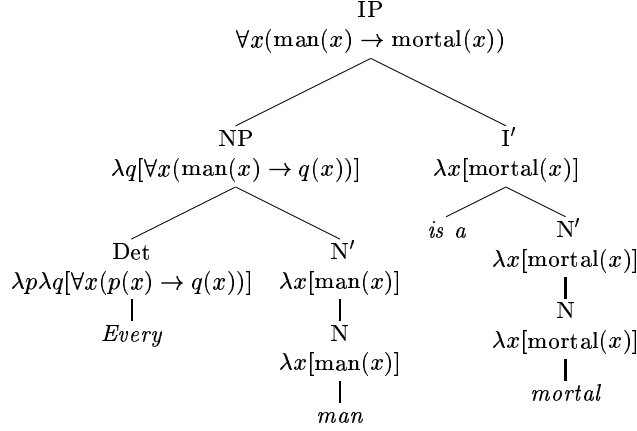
IP
$\forall x(\text{man}(x) \rightarrow \text{mortal}(x))$

NP
$\lambda q[\forall x(\text{man}(x) \rightarrow q(x))]$

I$'$
$\lambda x[\text{mortal}(x)]$

Det
$\lambda p \lambda q[\forall x(p(x) \rightarrow q(x))]$
*Every*

N$'$
$\lambda x[\text{man}(x)]$
N
$\lambda x[\text{man}(x)]$
*man*

*is a*

N$'$
$\lambda x[\text{mortal}(x)]$
N
$\lambda x[\text{mortal}(x)]$
*mortal*